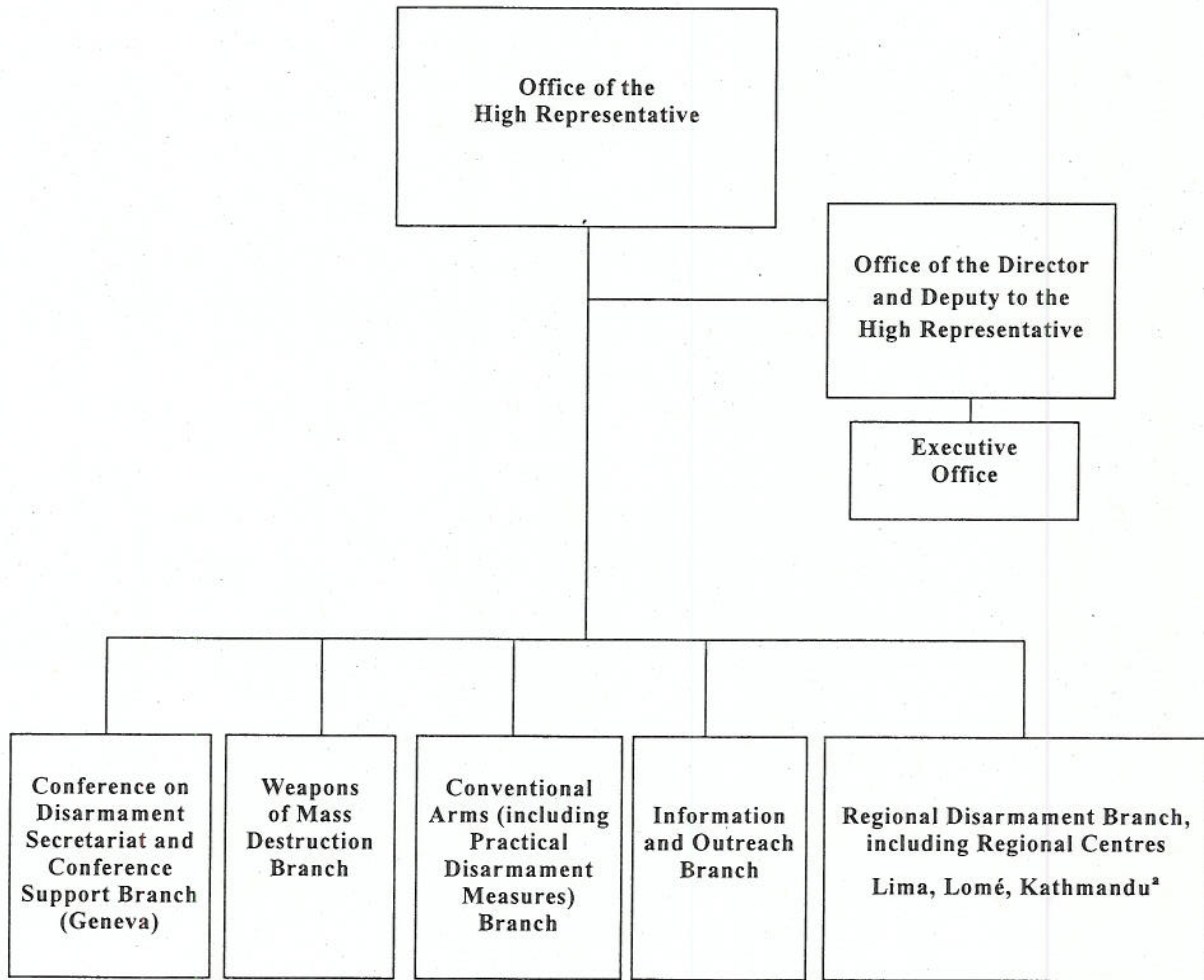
Office of the High Representative

Office of the Director and Deputy to the High Representative

Executive Office

Conference on Disarmament Secretariat and Conference Support Branch (Geneva)

Weapons of Mass Destruction Branch

Conventional Arms (including Practical Disarmament Measures) Branch

Information and Outreach Branch

Regional Disarmament Branch, including Regional Centres

Lima, Lomé, Kathmandu$^{a}$